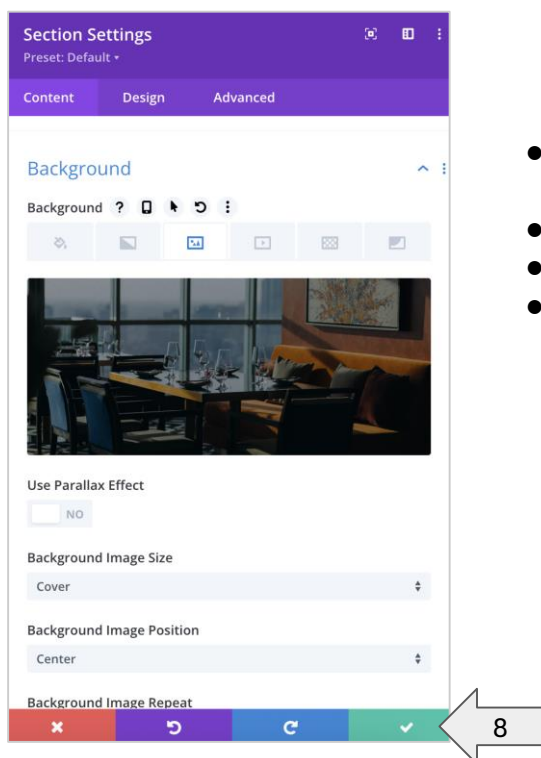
Section Settings
Preset: Default ▾

Content Design Advanced

Background

Background ? 

Use Parallax Effect
NO

Background Image Size
Cover

Background Image Position
Center

Background Image Repeat

8